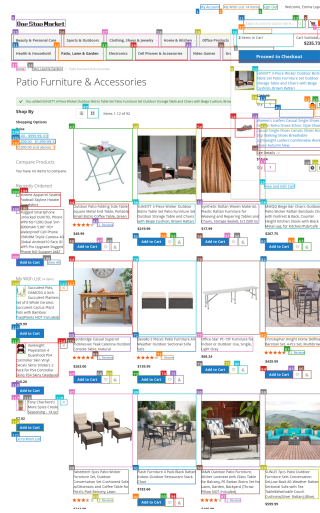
One Stop Market

Welcome, Emma Lopez!

Beauty & Personal Care
Sports & Outdoors
Clothing, Shoes & Jewelry
Home & Kitchen
Office Products
Tools & Home Improvement
Health & Household
Patio, Lawn & Garden
Electronics
Cell Phones & Accessories
Video Games
Grocery & Gourmet Food

2 items in Cart

Cart Subtotal
$235.73

Proceed to Checkout

Patio Furniture & Accessories

You added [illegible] to your shopping cart.

Shop By

Shopping Options

Price

Compare Products

You have no items to compare.

Recently Ordered

My Wish List

Add to Cart

Items 1-12 of 92

Add to Cart

Add to Cart

Add to Cart

Add to Cart

Add to Cart

Add to Cart

Add to Cart

Add to Cart

Add to Cart

Add to Cart

Add to Cart

Add to Cart